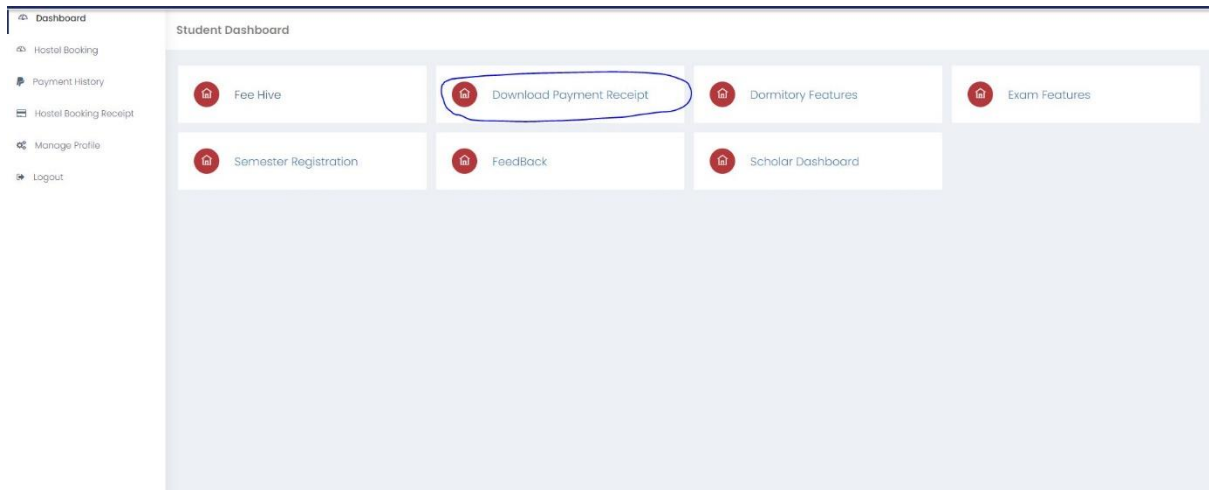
Dashboard
Hostel Booking
Payment History
Hostel Booking Receipt
Manage Profile
Logout

Student Dashboard

Fee Hive
Download Payment Receipt
Dormitory Features
Exam Features
Semester Registration
FeedBack
Scholar Dashboard